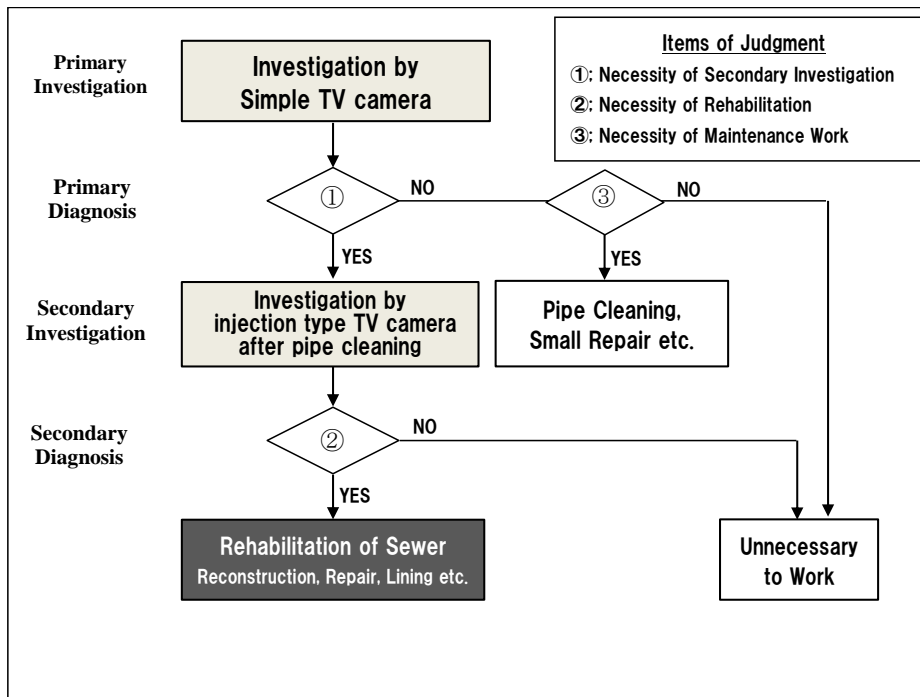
Items of Judgment
①; Necessity of Secondary Investigation
②; Necessity of Rehabilitation
③; Necessity of Maintenance Work

Primary Investigation

Investigation by Simple TV camera

Primary Diagnosis

①

NO

③

NO

YES

YES

Secondary Investigation

Investigation by injection type TV camera after pipe cleaning

Pipe Cleaning, Small Repair etc.

Secondary Diagnosis

②

NO

YES

Rehabilitation of Sewer
Reconstruction, Repair, Lining etc.

Unnecessary to Work